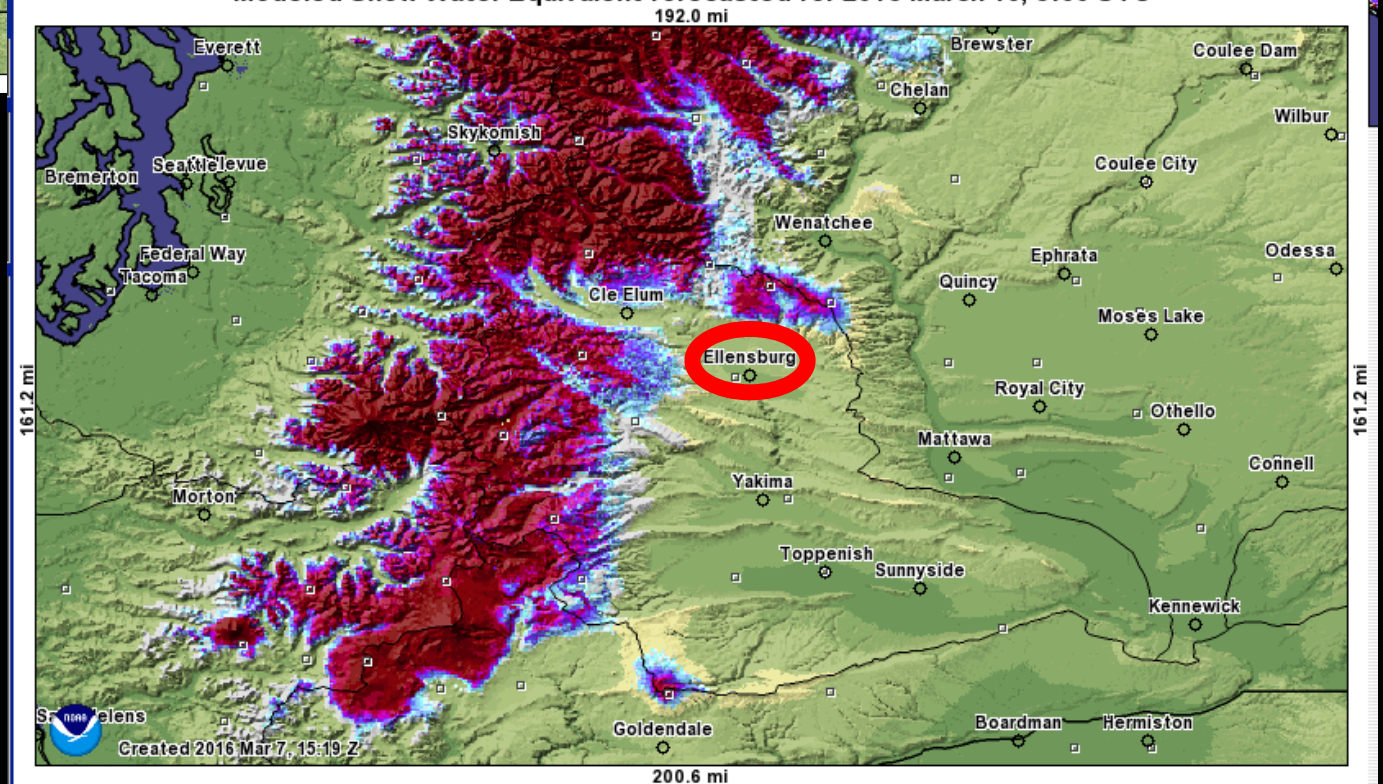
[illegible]
192.0 mi
Everett
Brewster
Coulee Dam
Chelan
Wilbur
Skykomish
Bremerton
Seattle
Bellevue
Coulee City
Wenatchee
Federal Way
Tacoma
Ephrata
Odessa
Quincy
Cle Elum
Moses Lake
Ellensburg
161.2 mi
161.2 mi
Royal City
Othello
Mattawa
Connell
Yakima
Morton
Toppenish
Sunnyside
Kennewick
St. Helens
Boardman
Hermiston
Goldendale
NOAA
Created 2016 Mar 7, 15:19 Z
200.6 mi